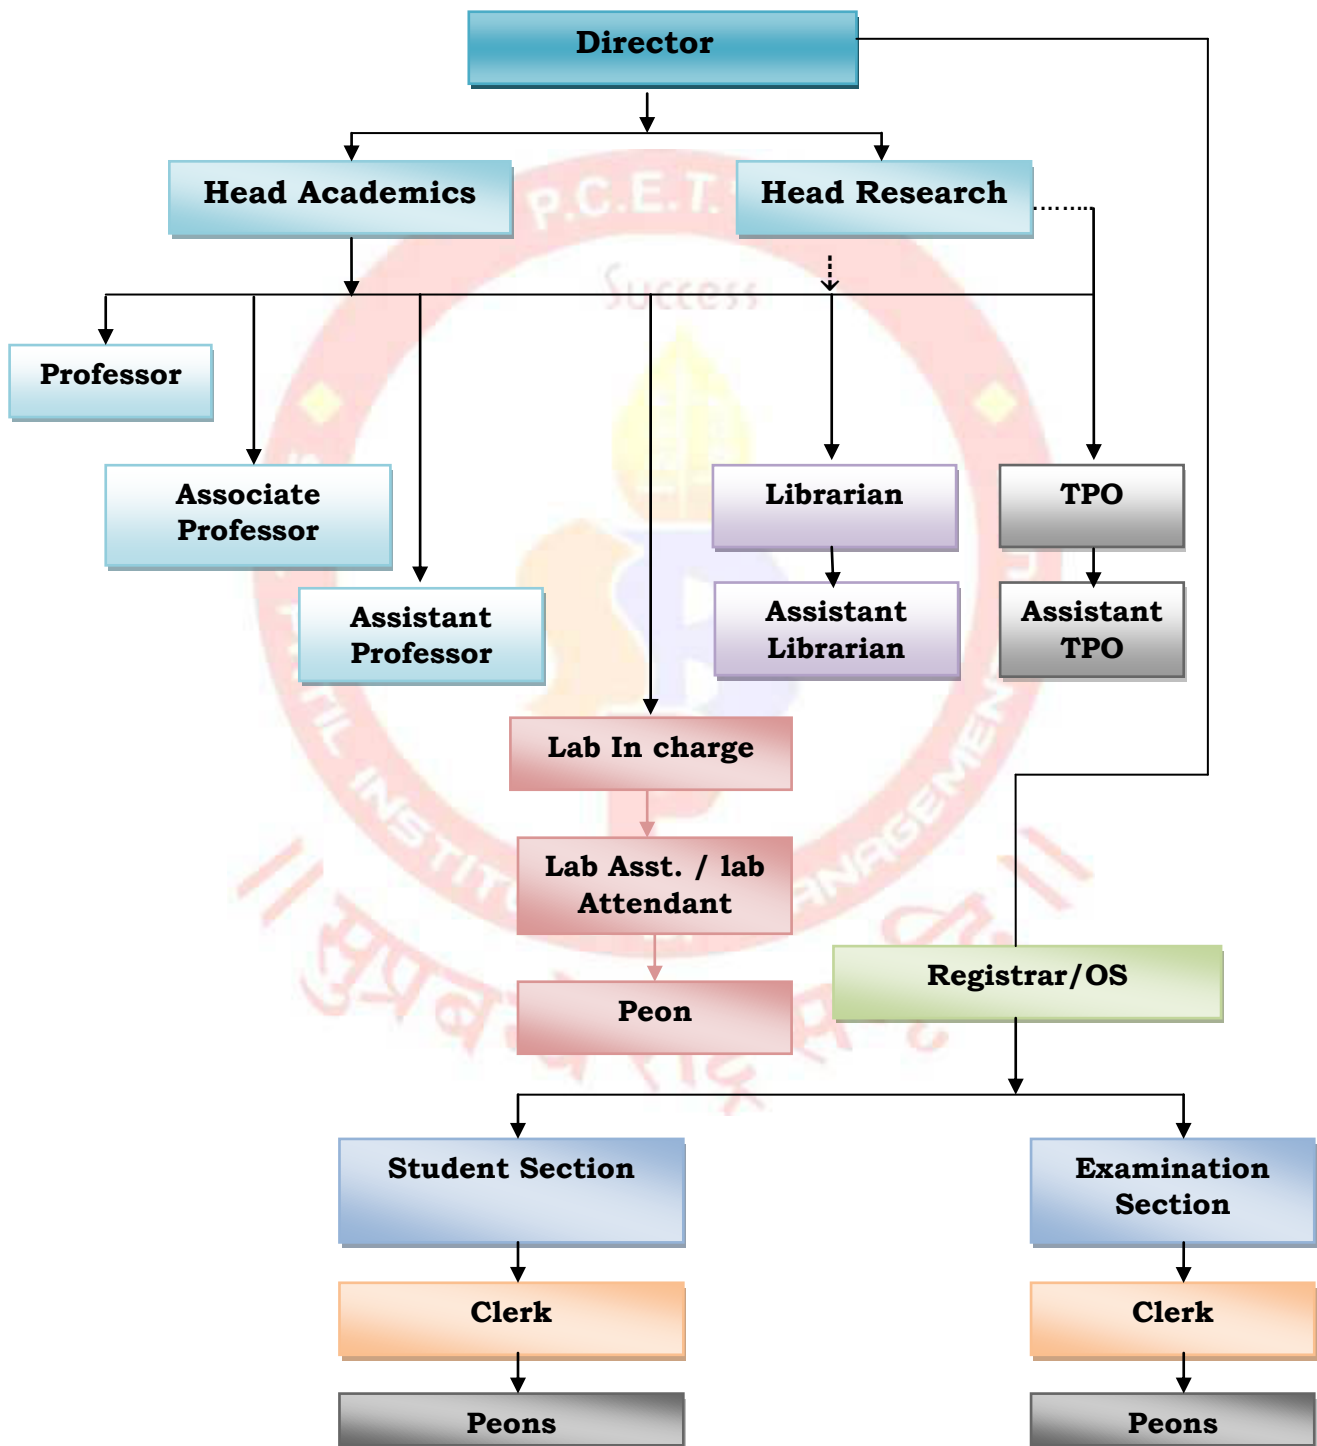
Director

Head Academics

Head Research

Professor

Associate Professor

Assistant Professor

Librarian

Assistant Librarian

TPO

Assistant TPO

Lab In charge

Lab Asst. / lab Attendant

Peon

Registrar/OS

Student Section

Clerk

Peons

Examination Section

Clerk

Peons

P.C.E.T.

Success

INSTITUTE

MANAGEMENT